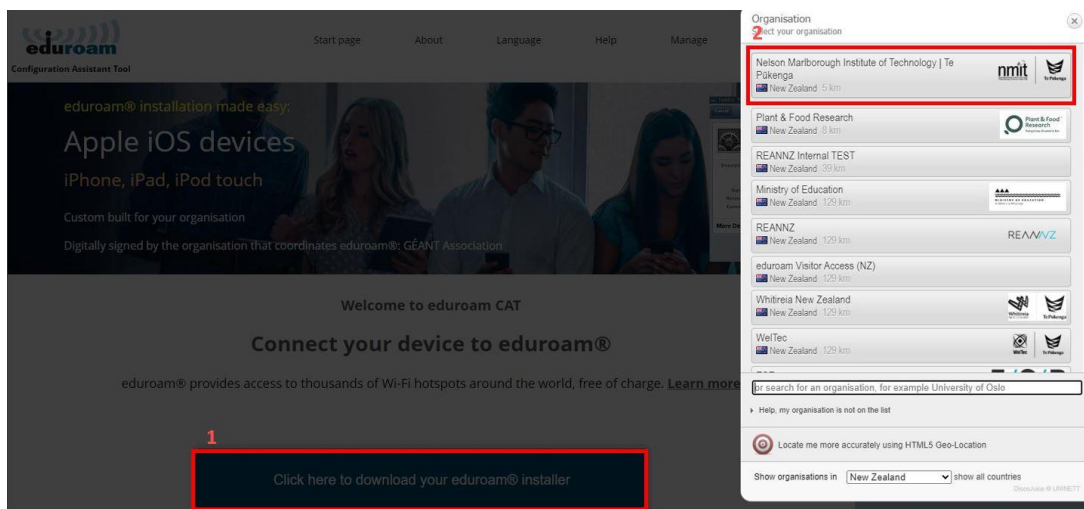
eduroam
Configuration Assistant Tool

Start page About Language Help Manage

eduroam® installation made easy:

Apple iOS devices

iPhone, iPad, iPod touch

Custom built for your organisation

Digitally signed by the organisation that coordinates eduroam®: GÉANT Association

Welcome to eduroam CAT

Connect your device to eduroam®

eduroam® provides access to thousands of Wi-Fi hotspots around the world, free of charge. Learn more

1

Click here to download your eduroam® installer

Organisation
2 Select your organisation

Nelson Marlborough Institute of Technology | Te Pūkenga
New Zealand 5 km
nmit Te Pūkenga

Plant & Food Research
New Zealand 8 km
Plant & Food Research

REANNZ Internal TEST
New Zealand 39 km

Ministry of Education
New Zealand 129 km
MINISTRY OF EDUCATION

REANNZ
New Zealand 129 km
REANNZ

eduroam Visitor Access (NZ)
New Zealand 129 km

Whitireia New Zealand
New Zealand 129 km
Whitireia Te Pūkenga

WelTec
New Zealand 129 km
WelTec Te Pūkenga

or search for an organisation, for example University of Oslo

Help, my organisation is not on the list

Locate me more accurately using HTML5 Geo-Location

Show organisations in New Zealand show all countries

DiscoJuice © UNINETT